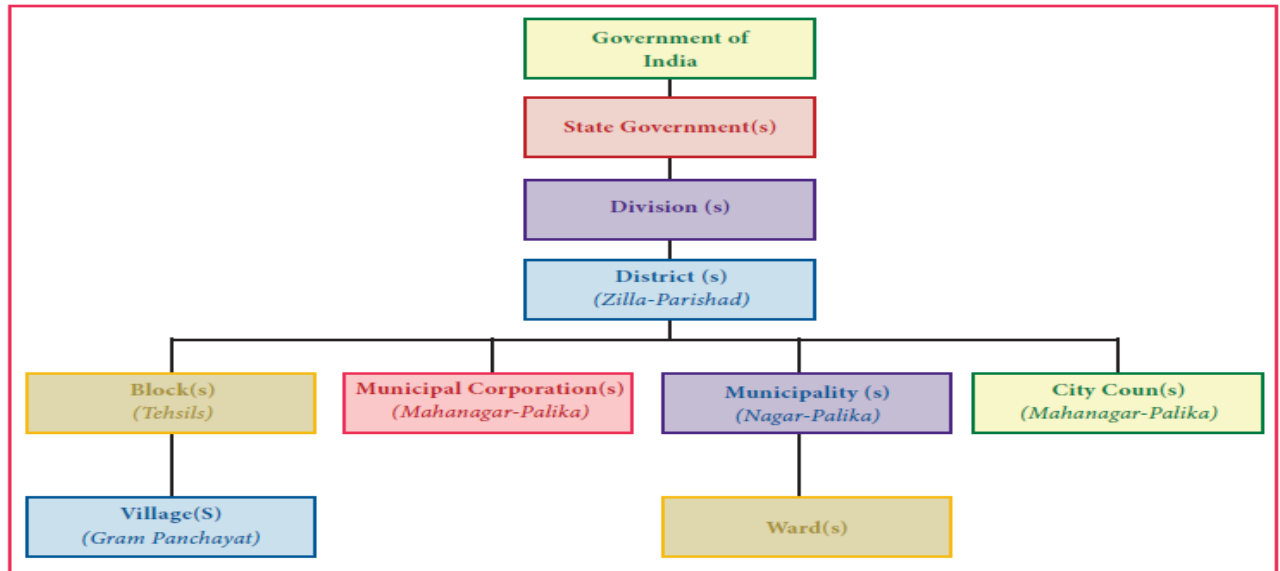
Government of India

State Government(s)

Division (s)

District (s)
(Zilla-Parishad)

Block(s)
(Tehsils)

Municipal Corporation(s)
(Mahanagar-Palika)

Municipality (s)
(Nagar-Palika)

City Coun(s)
(Mahanagar-Palika)

Village(S)
(Gram Panchayat)

Ward(s)